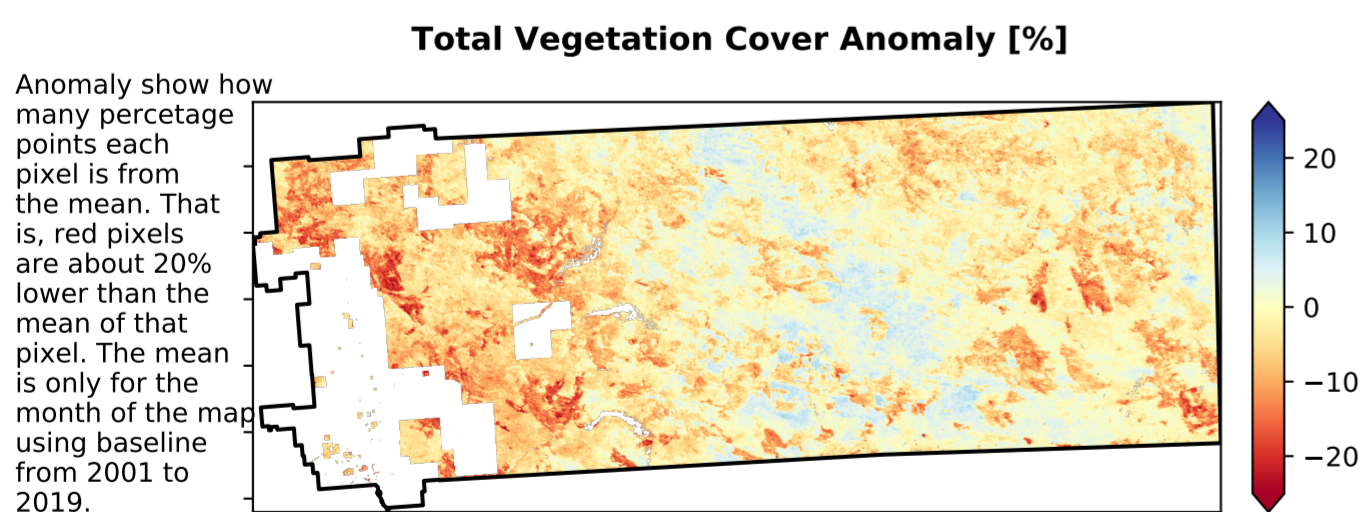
Total Vegetation Cover Anomaly [%]

Anomaly show how many percetage points each pixel is from the mean. That is, red pixels are about 20% lower than the mean of that pixel. The mean is only for the month of the map using baseline from 2001 to 2019.

20
10
0
−10
−20